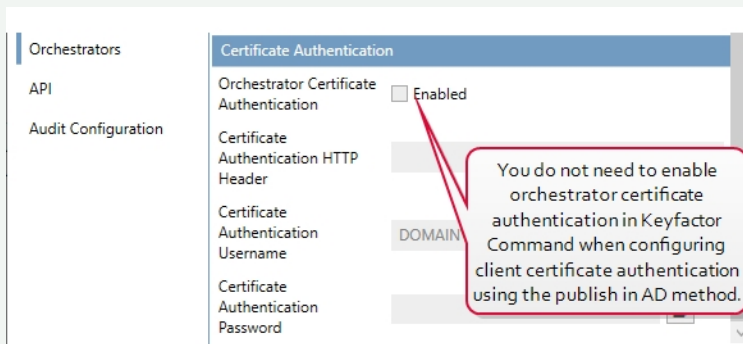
Orchestrators

API

Audit Configuration

Certificate Authentication

Orchestrator Certificate Authentication

Enabled

Certificate Authentication HTTP Header

Certificate Authentication Username

DOMAIN

Certificate Authentication Password

You do not need to enable orchestrator certificate authentication in Keyfactor Command when configuring client certificate authentication using the publish in AD method.